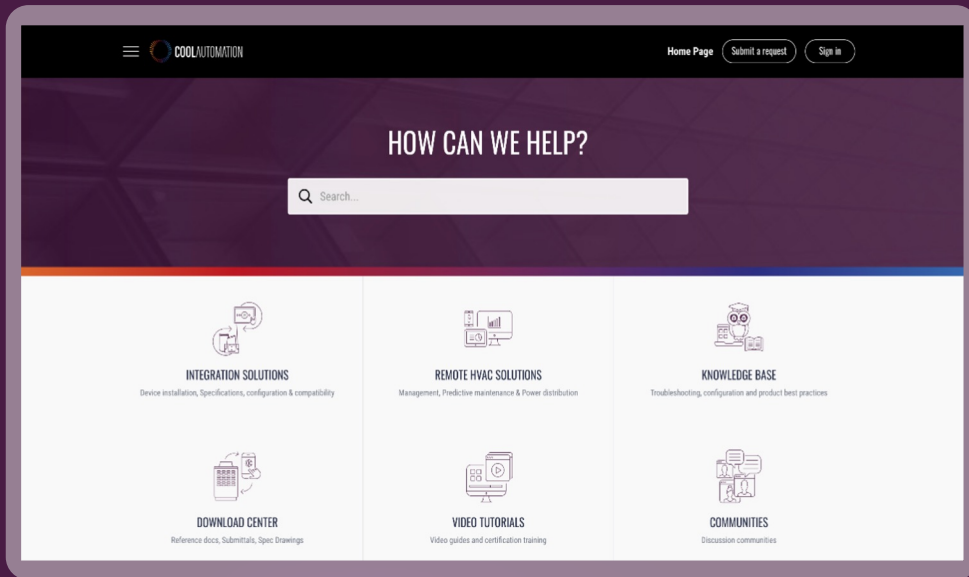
COOLAUTOMATION

Home Page Submit a request Sign in

HOW CAN WE HELP?

Search...

INTEGRATION SOLUTIONS
Device installation, Specifications, configuration & compatibility

REMOTE HVAC SOLUTIONS
Management, Predictive maintenance & Power distribution

KNOWLEDGE BASE
Troubleshooting, configuration and product best practices

DOWNLOAD CENTER
Reference docs, Submittals, Spec Drawings

VIDEO TUTORIALS
Video guides and certification training

COMMUNITIES
Discussion communities